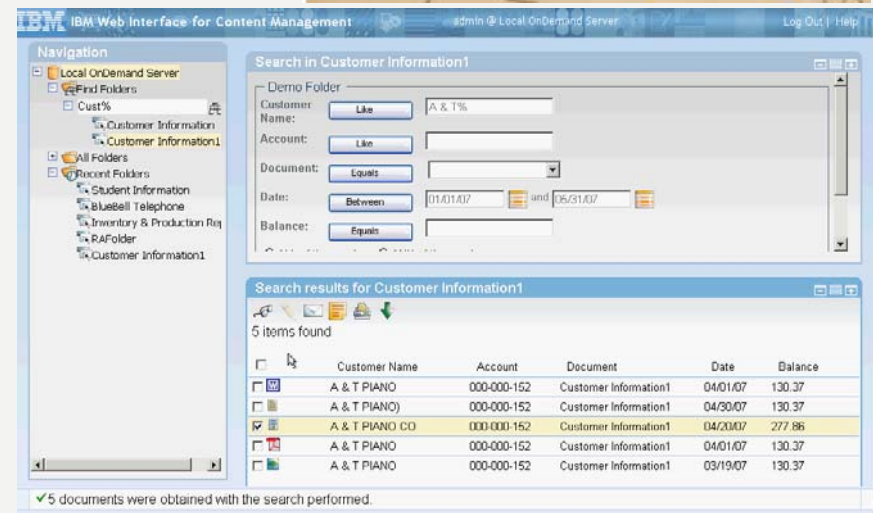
IBM Web Interface for Content Management admin @ Local OnDemand Server Log Out | Help

Navigation

Local OnDemand Server
Find Folders
Cust%
Customer Information
Customer Information1
All Folders
Recent Folders
Student Information
BlueBell Telephone
Inventory & Production Re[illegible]
RAFolder
Customer Information1

Search in Customer Information1

Demo Folder

Customer Name: Like A & T%

Account: Like

Document: Equals

Date: Between 01/01/07 and 05/31/07

Balance: Equals

Search results for Customer Information1

5 items found

| | Customer Name | Account | Document | Date | Balance |
|---|---|---|---|---|---|
| | A & T PIANO | 000-000-152 | Customer Information1 | 04/01/07 | 130.37 |
| | A & T PIANO) | 000-000-152 | Customer Information1 | 04/30/07 | 130.37 |
| | A & T PIANO CO | 000-000-152 | Customer Information1 | 04/20/07 | 277.86 |
| | A & T PIANO | 000-000-152 | Customer Information1 | 04/01/07 | 130.37 |
| | A & T PIANO | 000-000-152 | Customer Information1 | 03/19/07 | 130.37 |

✓5 documents were obtained with the search performed.